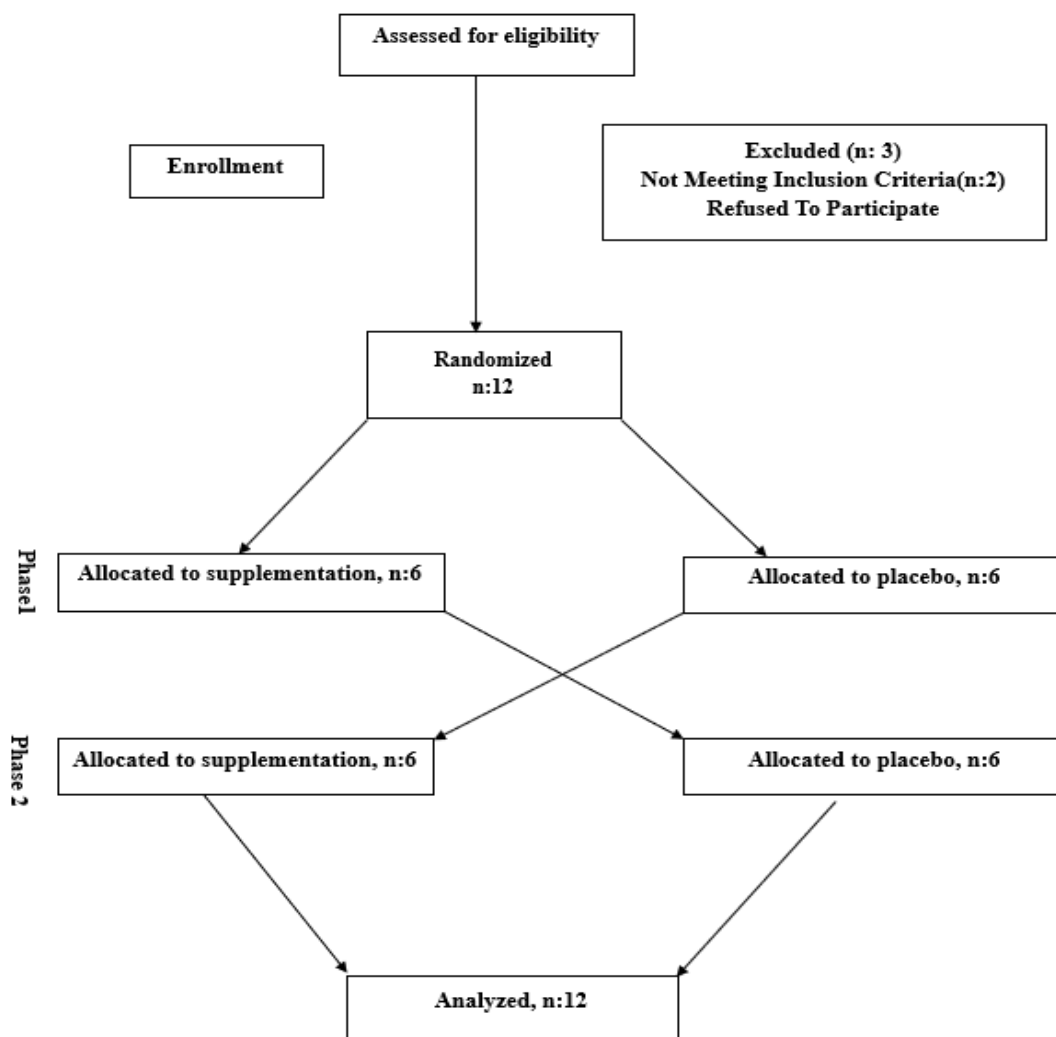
Assessed for eligibility

Enrollment

Excluded (n: 3)
Not Meeting Inclusion Criteria(n:2)
Refused To Participate

Randomized
n:12

Phase1

Allocated to supplementation, n:6

Allocated to placebo, n:6

Phase 2

Allocated to supplementation, n:6

Allocated to placebo, n:6

Analyzed, n:12